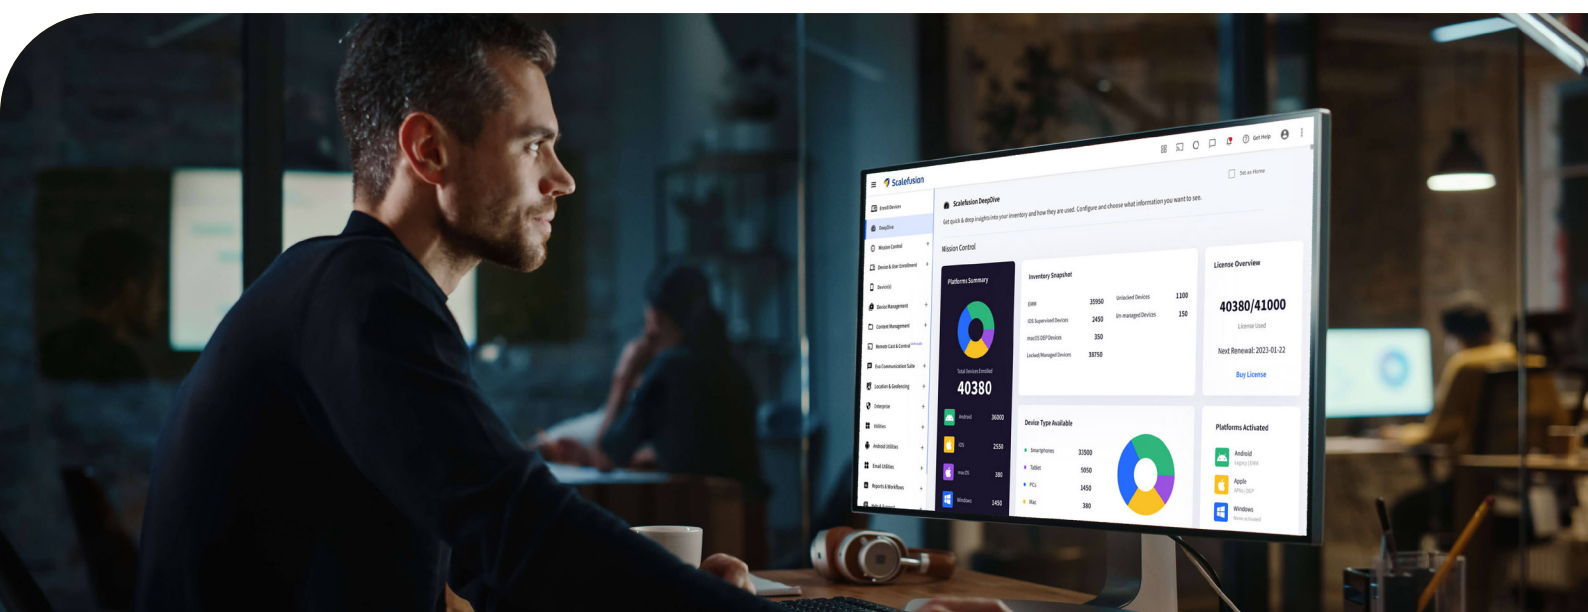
Scalefusion

Get Help

Set as Home

Enroll Devices
DeepDive
Mission Control
Device & User Enrollment
Device(s)
Device Management
Content Management
Remote Cast & Control
Eva Communication Suite
Location & Geofencing
Enterprise
Utilities
Android Utilities
Email Utilities
Reports & Workflows

Scalefusion DeepDive

Get quick & deep insights into your inventory and how they are used. Configure and choose what information you want to see.

Mission Control

Platforms Summary

Total Devices Enrolled
40380

Android 36000
iOS 2550
macOS 380
Windows 1450

Inventory Snapshot

EMM 35950
iOS Supervised Devices 2450
macOS DEP Devices 350
Locked/Managed Devices 38750
Unlocked Devices 1100
Un-managed Devices 150

License Overview

40380/41000
License Used

Next Renewal: 2023-01-22

Buy License

Device Type Available

Smartphones 33500
Tablet 5050
PCs 1450
Mac 380

Platforms Activated

Android
Apple
Windows